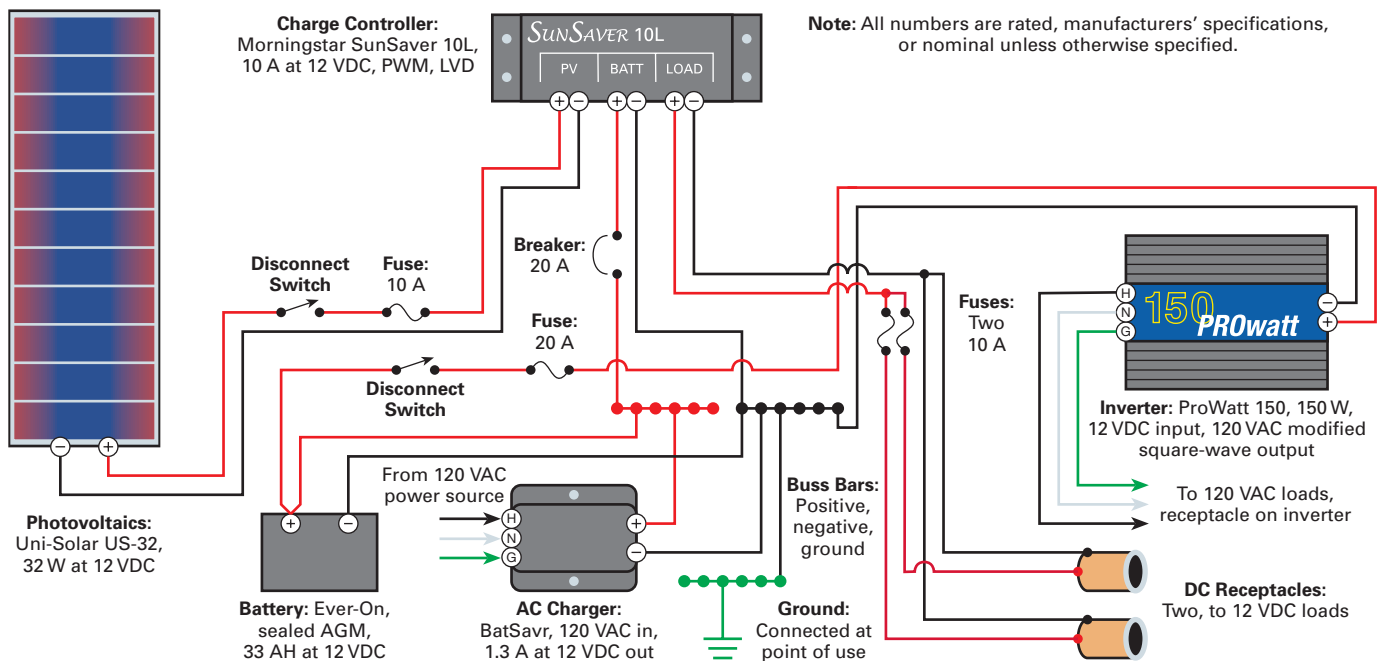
Charge Controller: Morningstar SunSaver 10L, 10 A at 12 VDC, PWM, LVD

SunSaver 10L

PV BATT LOAD

Note: All numbers are rated, manufacturers' specifications, or nominal unless otherwise specified.

Breaker: 20 A

Disconnect Switch

Fuse: 10 A

Fuse: 20 A

Disconnect Switch

Fuses: Two 10 A

H N G

150 PROwatt

Inverter: ProWatt 150, 150 W, 12 VDC input, 120 VAC modified square-wave output

To 120 VAC loads, receptacle on inverter

From 120 VAC power source

H N G

Buss Bars: Positive, negative, ground

Photovoltaics: Uni-Solar US-32, 32 W at 12 VDC

Battery: Ever-On, sealed AGM, 33 AH at 12 VDC

AC Charger: BatSavr, 120 VAC in, 1.3 A at 12 VDC out

Ground: Connected at point of use

DC Receptacles: Two, to 12 VDC loads